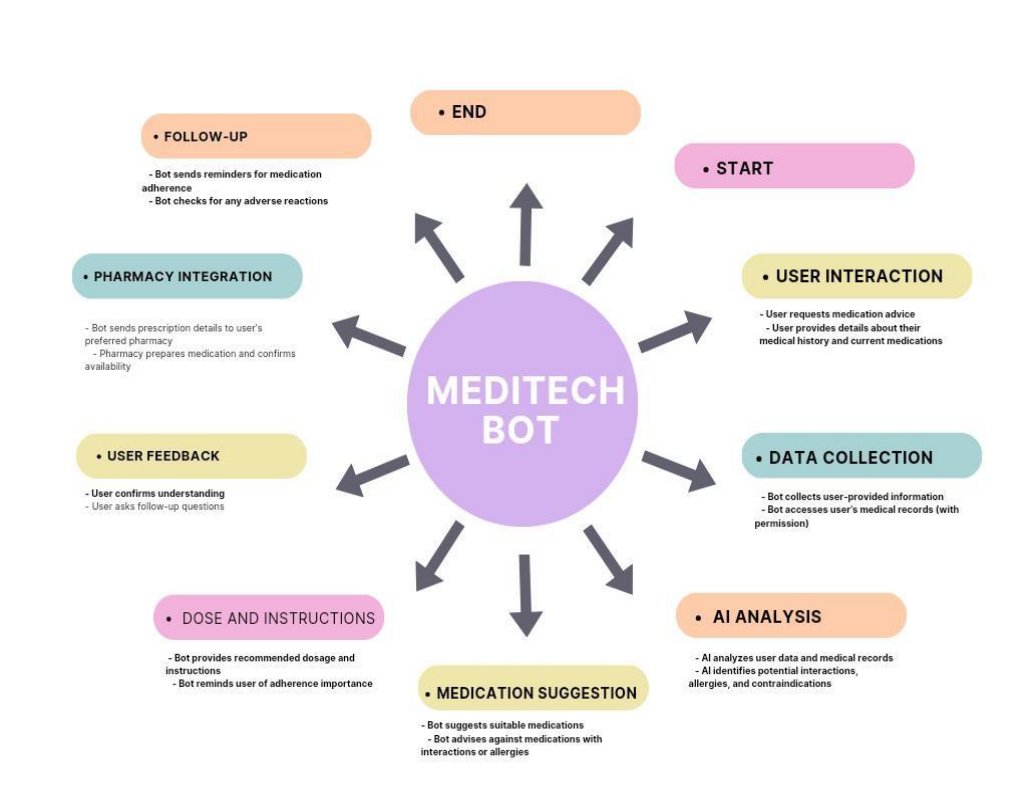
• END

• FOLLOW-UP

- Bot sends reminders for medication adherence
- Bot checks for any adverse reactions

• START

• PHARMACY INTEGRATION

- Bot sends prescription details to user's preferred pharmacy
- Pharmacy prepares medication and confirms availability

• USER INTERACTION

- User requests medication advice
- User provides details about their medical history and current medications

MEDITECH BOT

• USER FEEDBACK

- User confirms understanding
- User asks follow-up questions

• DATA COLLECTION

- Bot collects user-provided information
- Bot accesses user's medical records (with permission)

• DOSE AND INSTRUCTIONS

- Bot provides recommended dosage and instructions
- Bot reminds user of adherence importance

• AI ANALYSIS

- AI analyzes user data and medical records
- AI identifies potential interactions, allergies, and contraindications

• MEDICATION SUGGESTION

- Bot suggests suitable medications
- Bot advises against medications with interactions or allergies